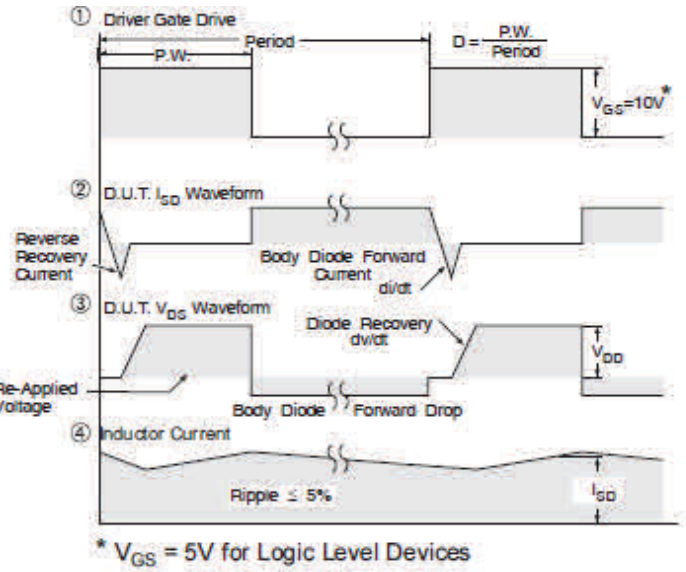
① Driver Gate Drive

Period

P.W.

$D = \frac{P.W.}{Period}$

$V_{GS}=10V^*$

② D.U.T. $I_{SD}$ Waveform

Reverse Recovery Current

Body Diode Forward Current

di/dt

③ D.U.T. $V_{DS}$ Waveform

Diode Recovery dv/dt

$V_{DD}$

Re-Applied Voltage

Body Diode Forward Drop

④ Inductor Current

Ripple ≤ 5%

$I_{SD}$

* $V_{GS}$ = 5V for Logic Level Devices